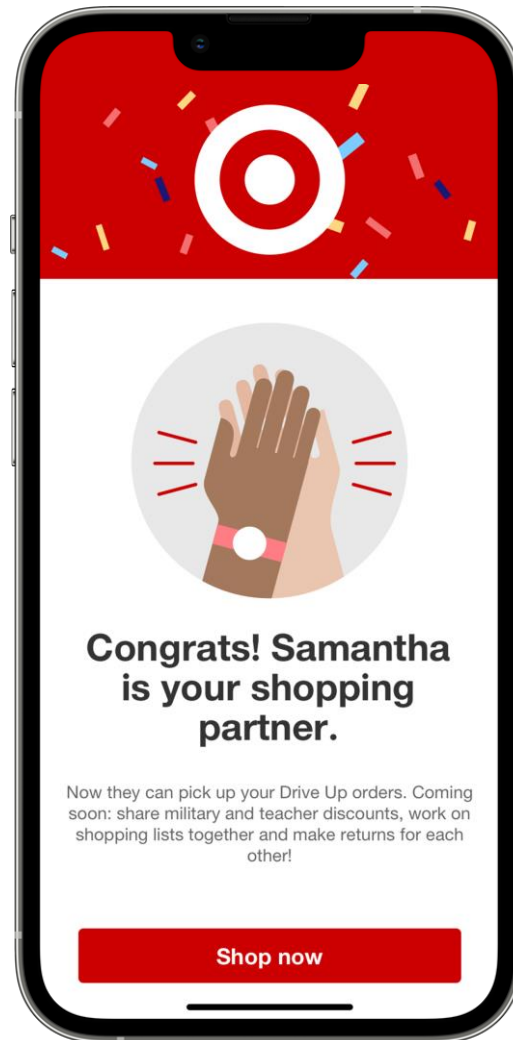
Congrats! Samantha is your shopping partner.

Now they can pick up your Drive Up orders. Coming soon: share military and teacher discounts, work on shopping lists together and make returns for each other!

Shop now